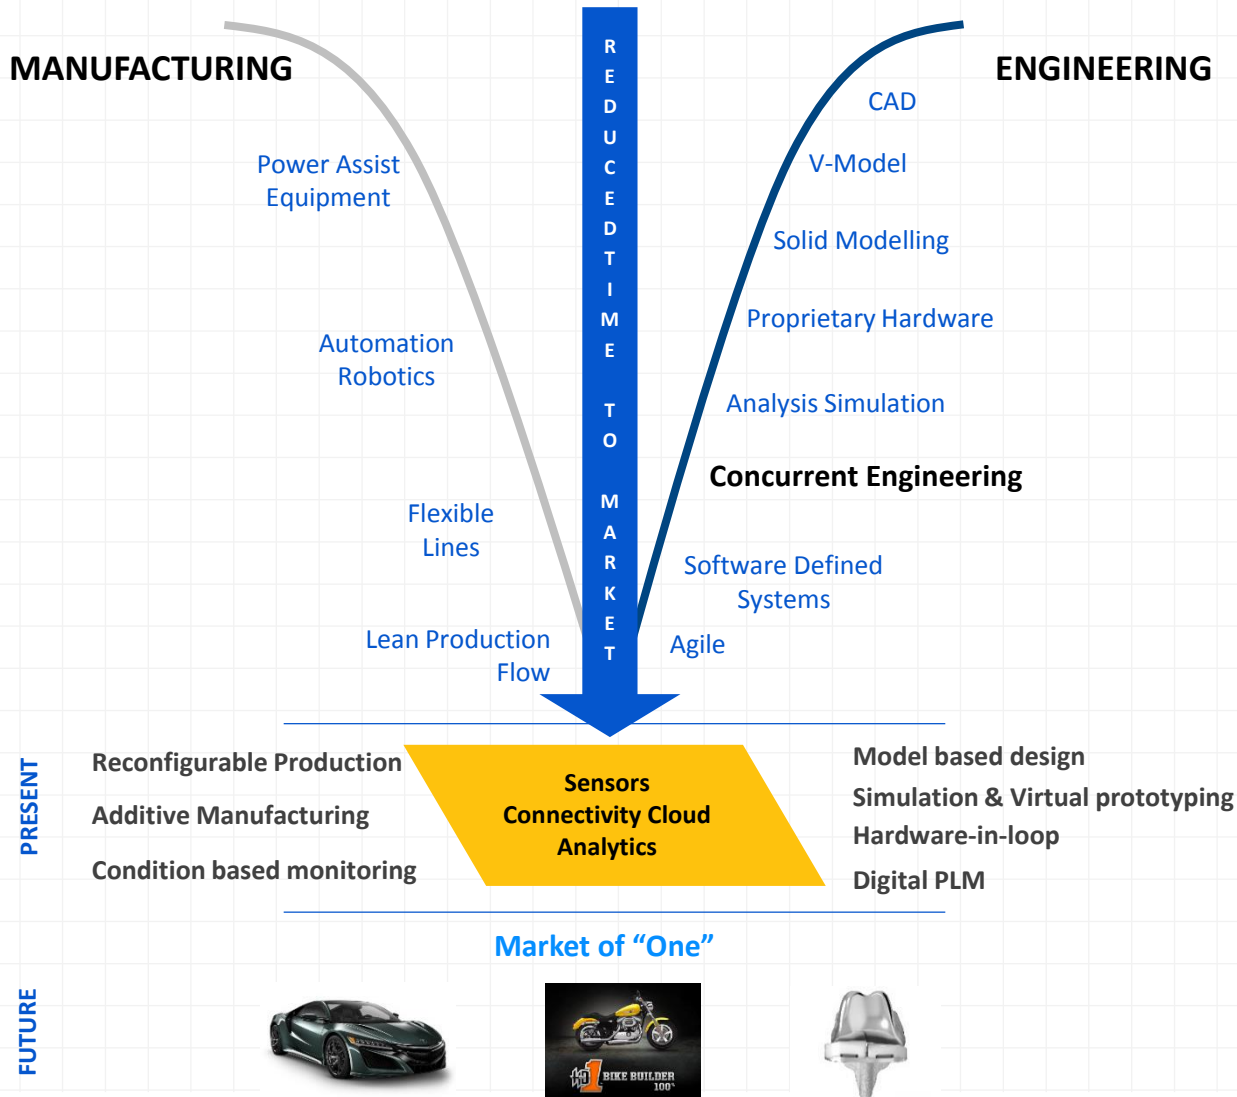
MANUFACTURING

REDUCED TIME TO MARKET

ENGINEERING

CAD

V-Model

Power Assist Equipment

Solid Modelling

Proprietary Hardware

Automation Robotics

Analysis Simulation

Concurrent Engineering

Flexible Lines

Software Defined Systems

Lean Production Flow

Agile

PRESENT

Reconfigurable Production

Additive Manufacturing

Condition based monitoring

Sensors
Connectivity Cloud
Analytics

Model based design

Simulation & Virtual prototyping

Hardware-in-loop

Digital PLM

Market of “One”

FUTURE

BIKE BUILDER 100